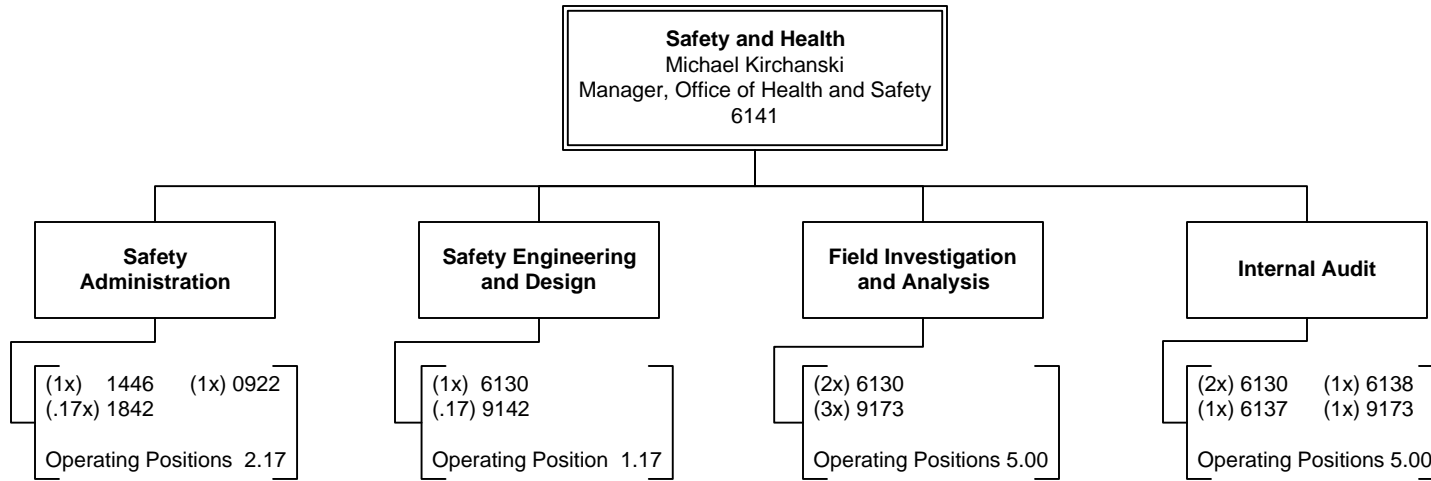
**Safety and Health**
Michael Kirchanski
Manager, Office of Health and Safety
6141

**Safety Administration**

(1x) 1446 (1x) 0922
(.17x) 1842

Operating Positions 2.17

**Safety Engineering and Design**

(1x) 6130
(.17) 9142

Operating Position 1.17

**Field Investigation and Analysis**

(2x) 6130
(3x) 9173

Operating Positions 5.00

**Internal Audit**

(2x) 6130 (1x) 6138
(1x) 6137 (1x) 9173

Operating Positions 5.00